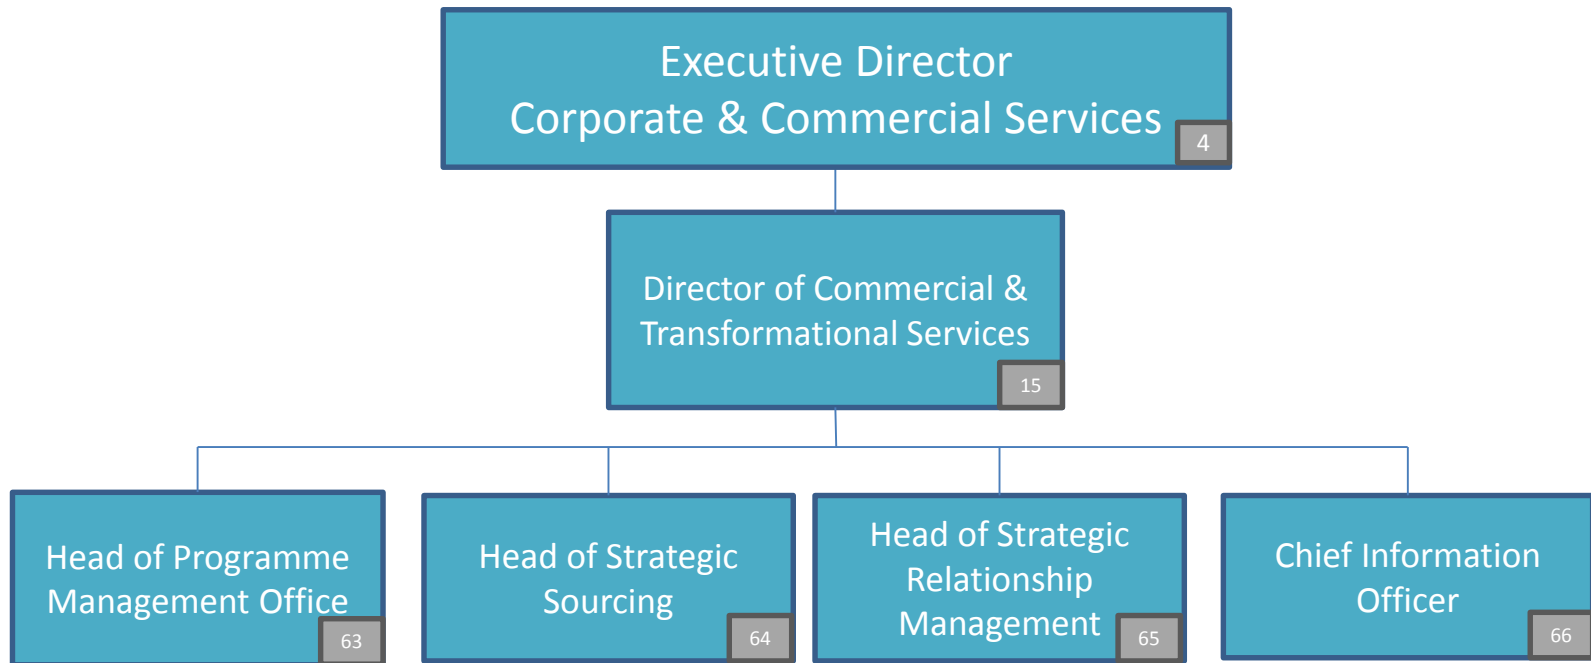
Executive Director
Corporate & Commercial Services
4

Director of Commercial & Transformational Services
15

Head of Programme Management Office
63

Head of Strategic Sourcing
64

Head of Strategic Relationship Management
65

Chief Information Officer
66